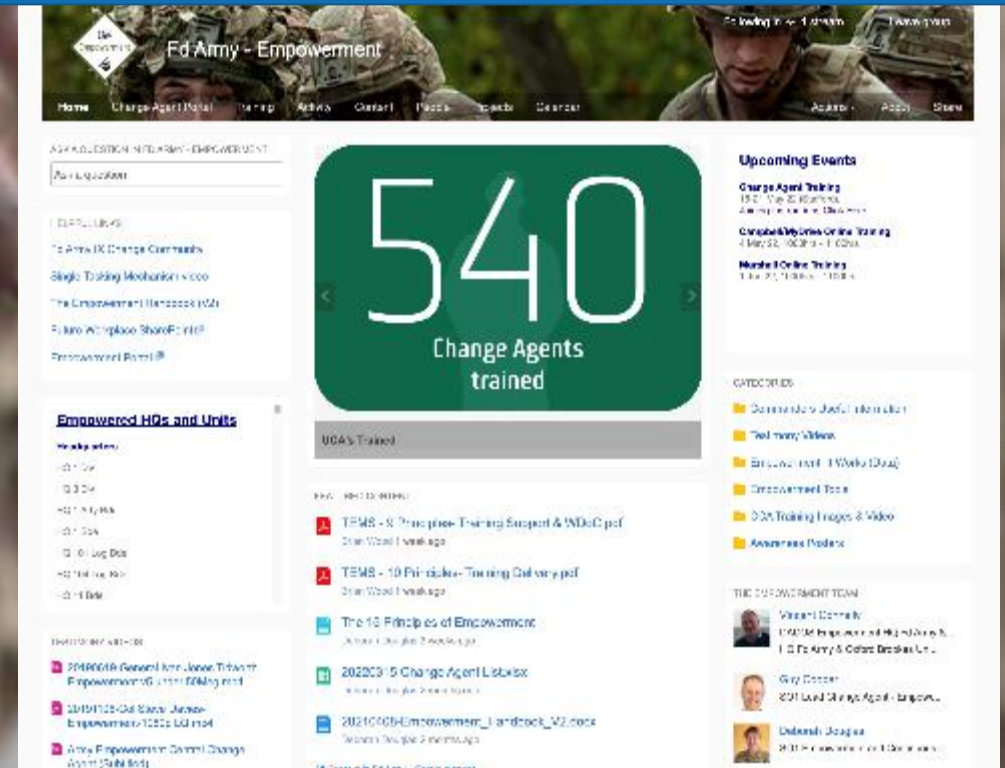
Fd Army - Empowerment

Home Change Agent Portal Training Archive Contact Feeds Projects Calendar

ASK A QUESTION OF FD ARMY - EMPOWERMENT

Ask a question

USEFUL LINKS

Fd Army IX Change Community

Single Tasking Mechanism video

The Empowerment Handbook (V2)

Future Workplace SharePoint

Empowerment Portal

Empowered HQs and Units

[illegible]

540

Change Agents trained

UCA's Trained

TEMS - 5 Principles- Training Support & WDoC.pdf

TEMS - 10 Principles- Training Delivery.pdf

The 10 Principles of Empowerment

20220315 Change Agent Listxlsx

20210405-Empowerment_Handbook_V2.docx

Upcoming Events

Change Agent Training

Campbell/MyDrive Online Training

Marshall Online Training

CATEGORIES

Commanders Useful Information

Testimony Videos

Empowerment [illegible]

Empowerment Tools

UCA Training Images & Video

Awareness Posters

THE EMPOWERMENT TEAM

Vincent Connelly

Guy Cooper

Deborah Douglas